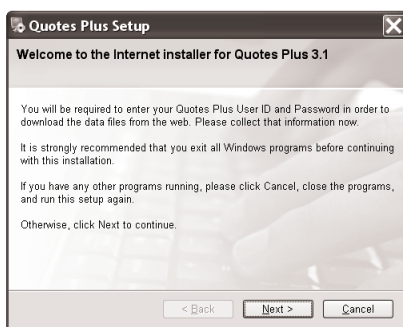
Quotes Plus Setup

Welcome to the Internet installer for Quotes Plus 3.1

You will be required to enter your Quotes Plus User ID and Password in order to download the data files from the web. Please collect that information now.

It is strongly recommended that you exit all Windows programs before continuing with this installation.

If you have any other programs running, please click Cancel, close the programs, and run this setup again.

Otherwise, click Next to continue.

< Back

Next >

Cancel